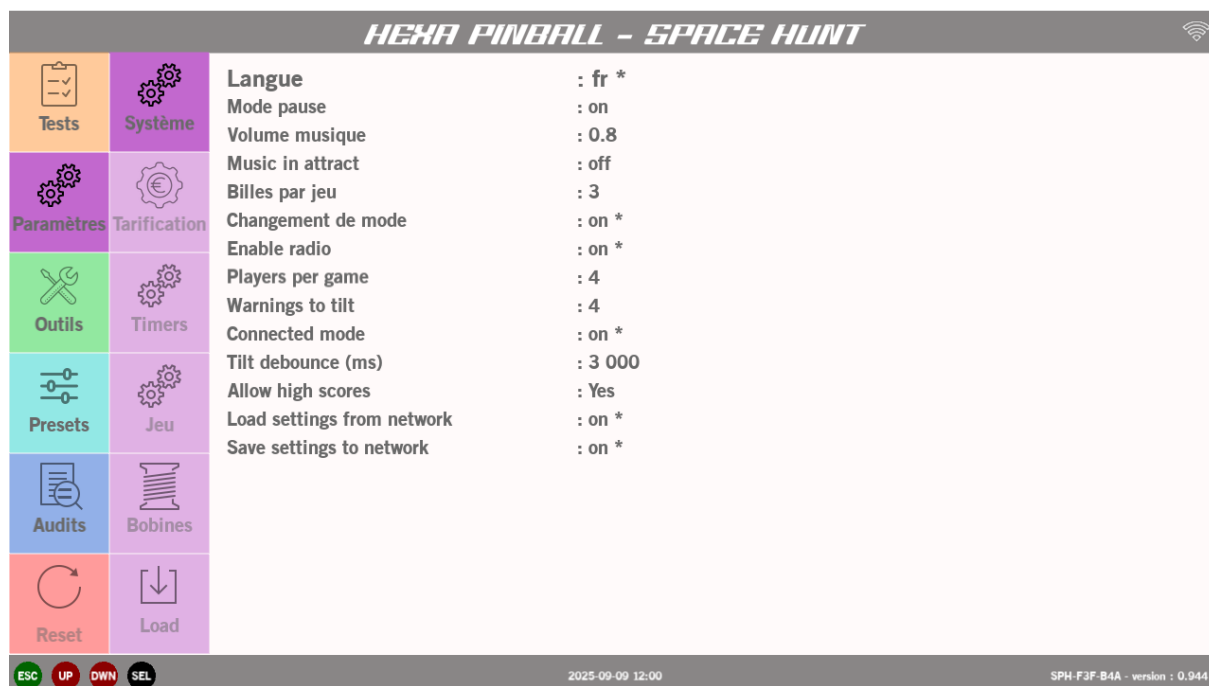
HEXA PINBALL - SPACE HUNT

Tests
Système
Paramètres
Tarification
Outils
Timers
Presets
Jeu
Audits
Bobines
Reset
Load

| | |
|---|---|
| Langue | : fr * |
| Mode pause | : on |
| Volume musique | : 0.8 |
| Music in attract | : off |
| Billes par jeu | : 3 |
| Changement de mode | : on * |
| Enable radio | : on * |
| Players per game | : 4 |
| Warnings to tilt | : 4 |
| Connected mode | : on * |
| Tilt debounce (ms) | : 3 000 |
| Allow high scores | : Yes |
| Load settings from network | : on * |
| Save settings to network | : on * |

ESC UP DWN SEL
2025-09-09 12:00
SPH-F3F-B4A - version : 0.944